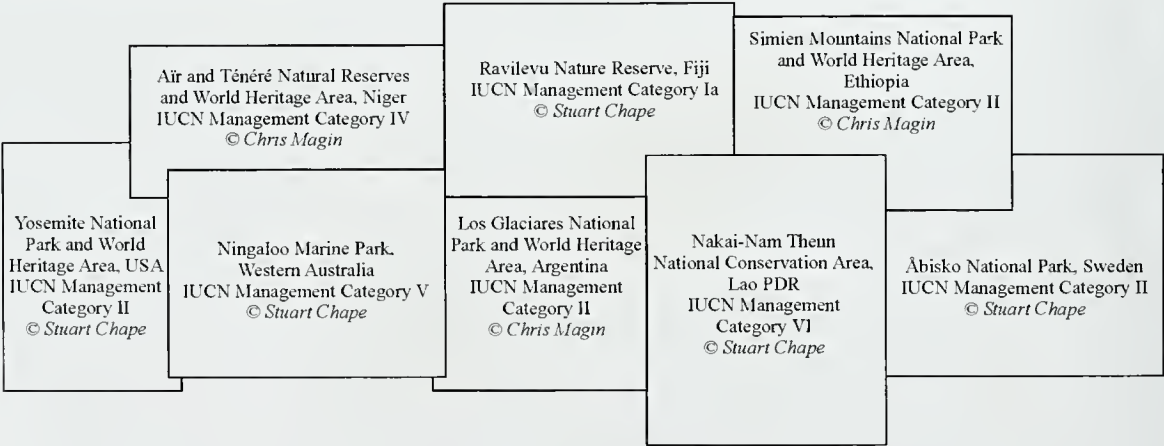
Aïr and Ténéré Natural Reserves and World Heritage Area, Niger
IUCN Management Category IV
© Chris Magin

Ravilevu Nature Reserve, Fiji
IUCN Management Category Ia
© Stuart Chape

Simien Mountains National Park and World Heritage Area, Ethiopia
IUCN Management Category II
© Chris Magin

Yosemite National Park and World Heritage Area, USA
IUCN Management Category II
© Stuart Chape

Ningaloo Marine Park, Western Australia
IUCN Management Category V
© Stuart Chape

Los Glaciares National Park and World Heritage Area, Argentina
IUCN Management Category II
© Chris Magin

Nakai-Nam Theun National Conservation Area, Lao PDR
IUCN Management Category VI
© Stuart Chape

Åbisko National Park, Sweden
IUCN Management Category II
© Stuart Chape